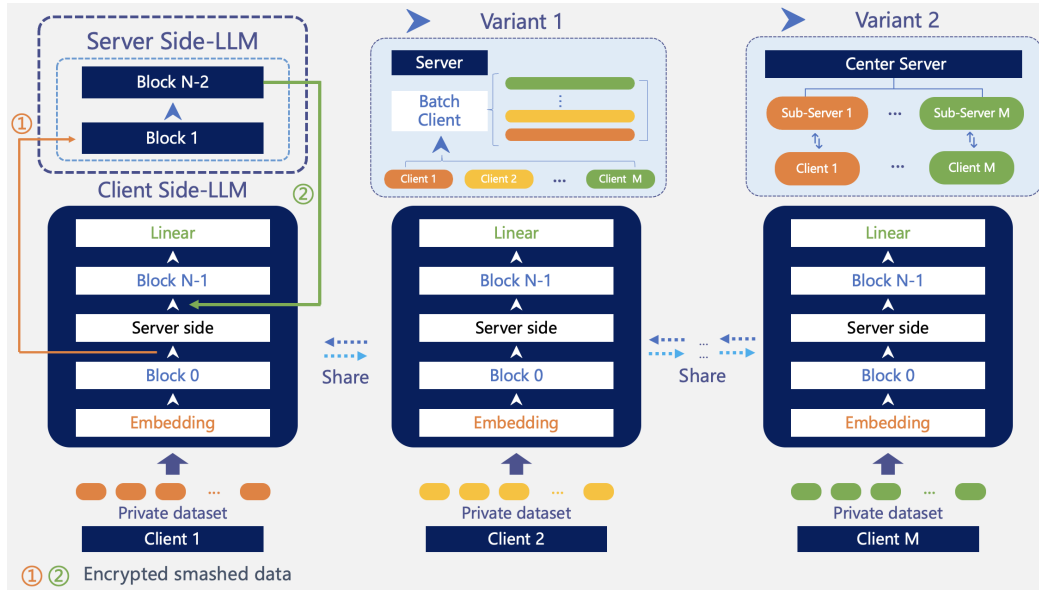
Server Side-LLM

Block N-2

Block 1

①

②

Client Side-LLM

Linear

Block N-1

Server side

Block 0

Embedding

Private dataset

Client 1

Share

Variant 1

Server

Batch Client

Client 1

Client 2

...

Client M

Linear

Block N-1

Server side

Block 0

Embedding

Private dataset

Client 2

Share

Variant 2

Center Server

Sub-Server 1

...

Sub-Server M

Client 1

...

Client M

Linear

Block N-1

Server side

Block 0

Embedding

Private dataset

Client M

① ② Encrypted smashed data